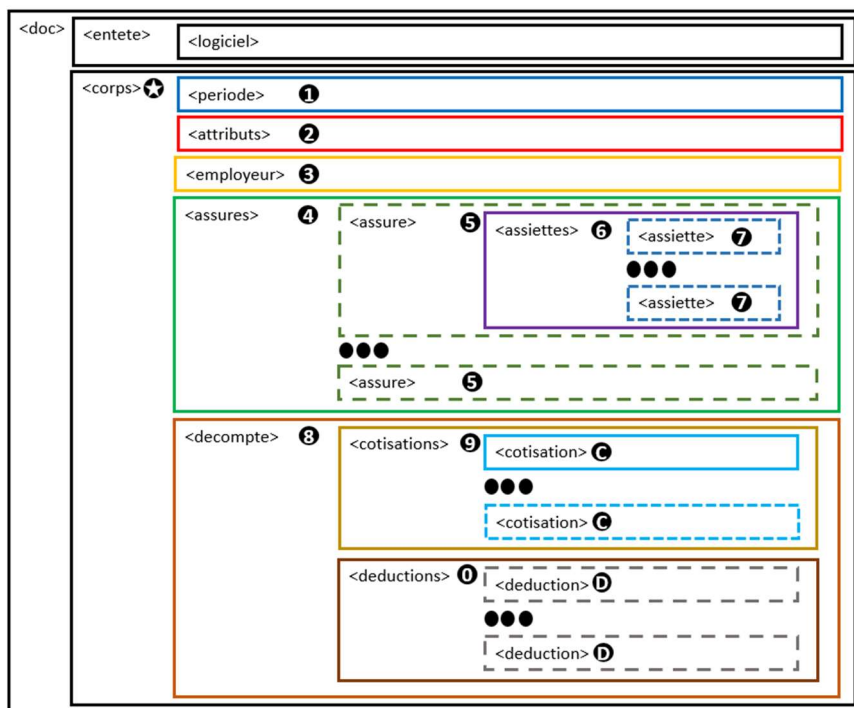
<doc> <entete> <logiciel>

<corps> ✪ <periode> ❶

<attributs> ❷

<employeur> ❸

<assures> ❹ <assure> ❺ <assiettes> ❻ <assiette> ❼ ●●● <assiette> ❼

●●●

<assure> ❺

<decompte> ❽ <cotisations> ❾ <cotisation> Ⓒ ●●● <cotisation> Ⓒ

<deductions> ⓿ <deduction> Ⓓ ●●● <deduction> Ⓓ